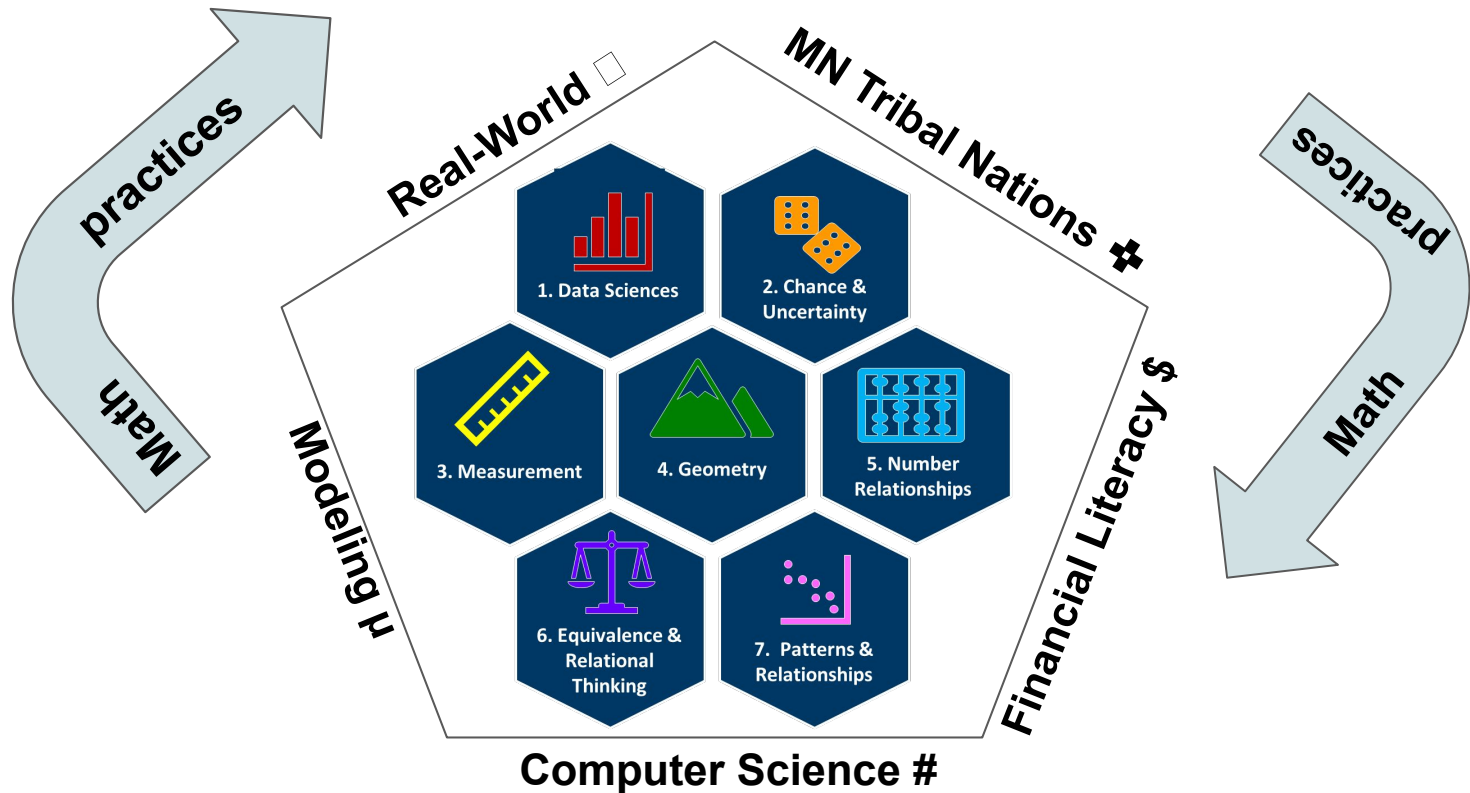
Math practices

Real-World □

MN Tribal Nations ✚

Math practices

1. Data Sciences

2. Chance & Uncertainty

3. Measurement

4. Geometry

5. Number Relationships

6. Equivalence & Relational Thinking

7. Patterns & Relationships

Modeling μ

Financial Literacy $

Computer Science #